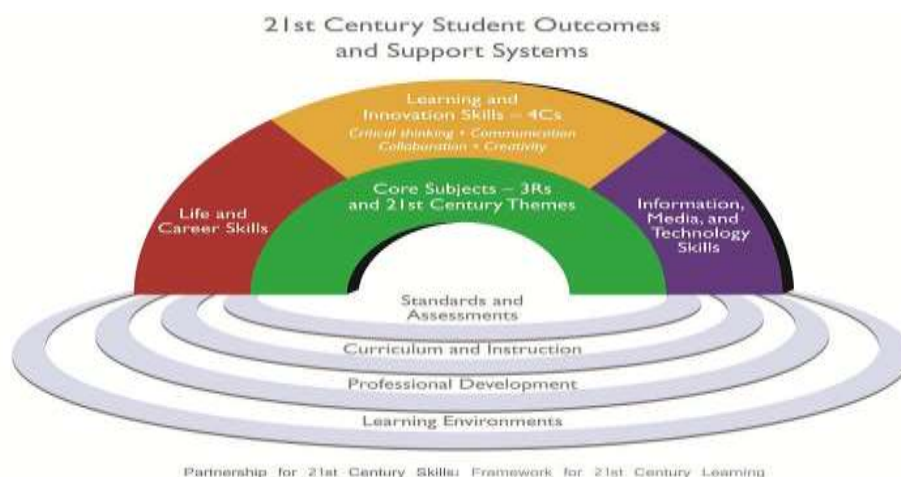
21st Century Student Outcomes and Support Systems

Learning and Innovation Skills – 4Cs

Critical thinking • Communication Collaboration • Creativity

Life and Career Skills

Core Subjects – 3Rs and 21st Century Themes

Information, Media, and Technology Skills

Standards and Assessments

Curriculum and Instruction

Professional Development

Learning Environments

Partnership for 21st Century Skills: Framework for 21st Century Learning